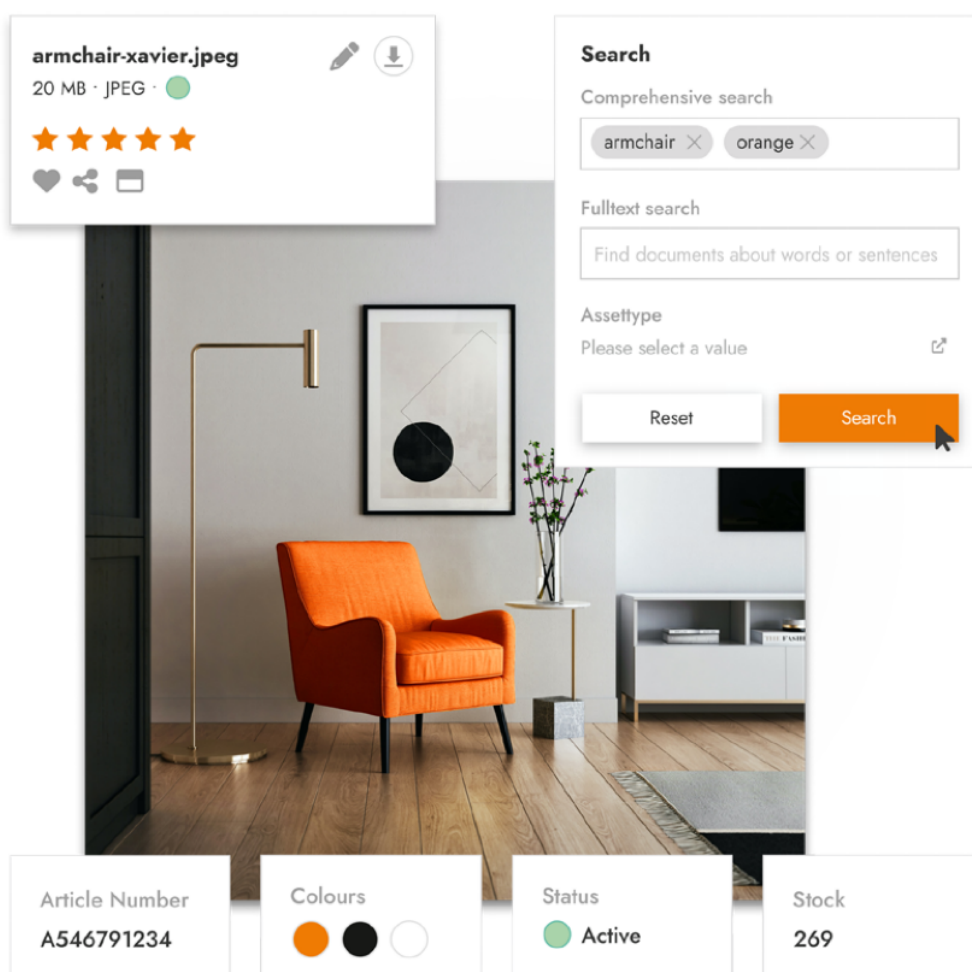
armchair-xavier.jpeg
20 MB · JPEG ·

Search
Comprehensive search
armchair ×
orange ×
Fulltext search
Find documents about words or sentences
Assettype
Please select a value
Reset
Search

Article Number
A546791234

Colours

Status
Active

Stock
269